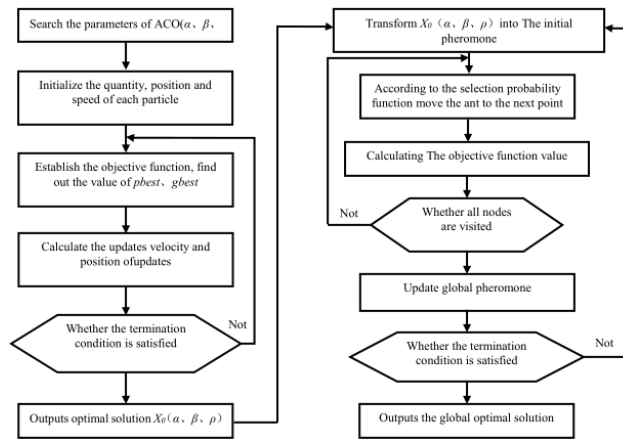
Search the parameters of ACO($\alpha$、$\beta$、

Initialize the quantity, position and speed of each particle

Establish the objective function, find out the value of *pbest*、*gbest*

Calculate the updates velocity and position ofupdates

Whether the termination condition is satisfied

Not

Outputs optimal solution $X_0$($\alpha$、$\beta$、$\rho$)

Transform $X_0$（$\alpha$、$\beta$、$\rho$）into The initial pheromone

According to the selection probability function move the ant to the next point

Calculating The objective function value

Not

Whether all nodes are visited

Update global pheromone

Whether the termination condition is satisfied

Not

Outputs the global optimal solution